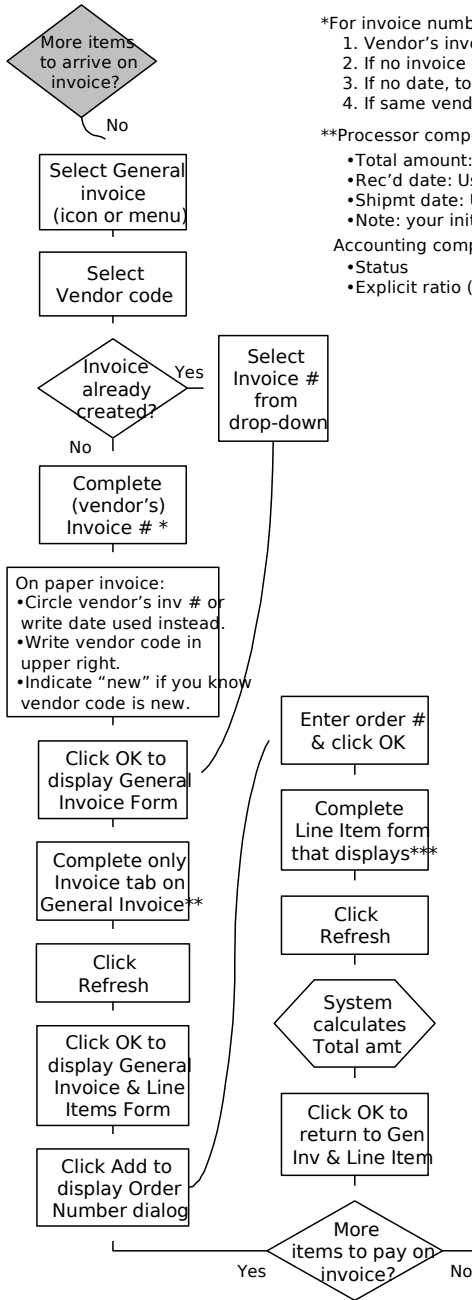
More items to arrive on invoice?

No

*For invoice numb
1. Vendor's invo
2. If no invoice
3. If no date, to
4. If same vend

**Processor comp
•Total amount:
•Rec'd date: Us
•Shipmt date: U
•Note: your init

Accounting comp
•Status
•Explicit ratio (

Select General invoice (icon or menu)

Select Vendor code

Invoice already created?

Yes

No

Select Invoice # from drop-down

Complete (vendor's) Invoice # *

On paper invoice:
•Circle vendor's inv # or write date used instead.
•Write vendor code in upper right.
•Indicate "new" if you know vendor code is new.

Click OK to display General Invoice Form

Complete only Invoice tab on General Invoice**

Click Refresh

Click OK to display General Invoice & Line Items Form

Click Add to display Order Number dialog

Enter order # & click OK

Complete Line Item form that displays***

Click Refresh

System calculates Total amt

Click OK to return to Gen Inv & Line Item

More items to pay on invoice?

Yes

No